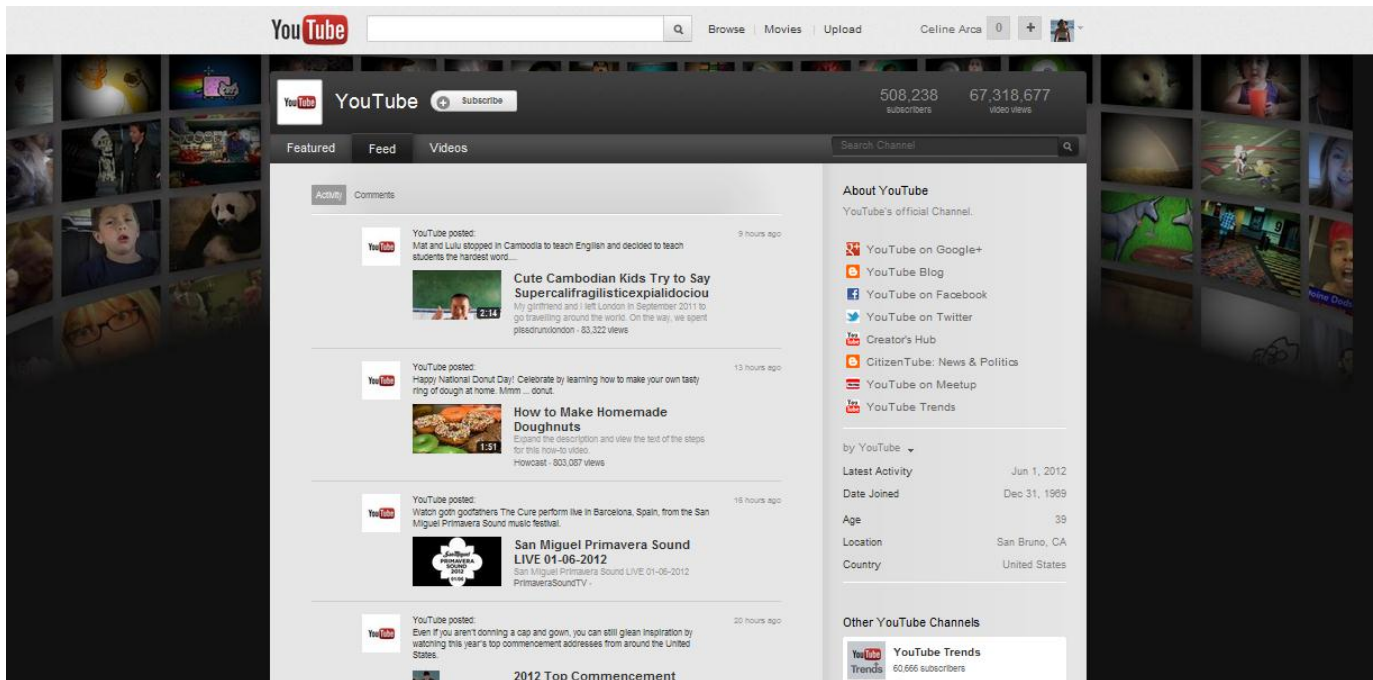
YouTube

Browse | Movies | Upload

Celine Arca 0 +

YouTube Subscribe

508,238 subscribers

67,318,677 video views

Featured Feed Videos

Search Channel

Activity Comments

YouTube posted:
Mat and Lulu stopped in Cambodia to teach English and decided to teach students the hardest word....

9 hours ago

Cute Cambodian Kids Try to Say Supercalifragilisticexpialidociou
My girlfriend and I left London in September 2011 to go travelling around the world. On the way, we spent
pissdrunxlondon - 83,322 views

2:14

YouTube posted:
Happy National Donut Day! Celebrate by learning how to make your own tasty ring of dough at home. Mmm ... donut.

13 hours ago

How to Make Homemade Doughnuts
Expand the description and view the text of the steps for this how-to video.
Howcast - 803,087 views

1:51

YouTube posted:
Watch goth godfathers The Cure perform live in Barcelona, Spain, from the San Miguel Primavera Sound music festival.

16 hours ago

San Miguel Primavera Sound LIVE 01-06-2012
San Miguel Primavera Sound LIVE 01-06-2012
PrimaveraSoundTV -

San Miguel PRIMAVERA SOUND 2012 01/06

YouTube posted:
Even if you aren't donning a cap and gown, you can still glean inspiration by watching this year's top commencement addresses from around the United States.

20 hours ago

2012 Top Commencement

About YouTube
YouTube's official Channel.

YouTube on Google+
YouTube Blog
YouTube on Facebook
YouTube on Twitter
Creator's Hub
CitizenTube: News & Politics
YouTube on Meetup
YouTube Trends

by YouTube

| | |
|---|---|
| Latest Activity | Jun 1, 2012 |
| Date Joined | Dec 31, 1969 |
| Age | 39 |
| Location | San Bruno, CA |
| Country | United States |

Other YouTube Channels

YouTube Trends
60,666 subscribers